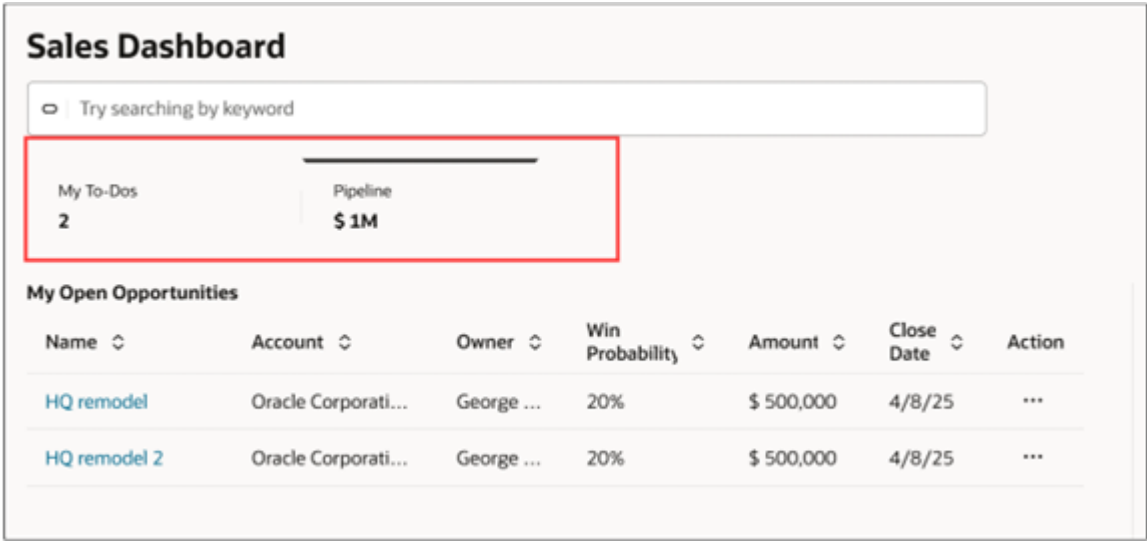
Sales Dashboard

Try searching by keyword

My To-Dos
2

Pipeline
$ 1M

My Open Opportunities

| Name | Account | Owner | Win Probability | Amount | Close Date | Action |
|---|---|---|---|---|---|---|
| HQ remodel | Oracle Corporati... | George ... | 20% | $ 500,000 | 4/8/25 | ··· |
| HQ remodel 2 | Oracle Corporati... | George ... | 20% | $ 500,000 | 4/8/25 | ··· |